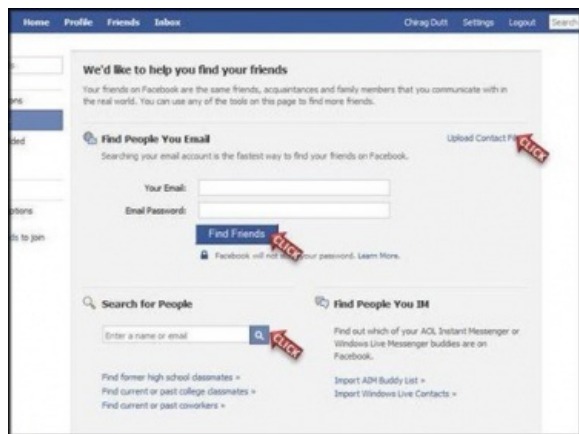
Home Profile Friends Inbox

Chirag Dutt Settings Logout Search

ns

ded

ptions

ds to join

We'd like to help you find your friends

Your friends on Facebook are the same friends, acquaintances and family members that you communicate with in the real world. You can use any of the tools on this page to find more friends.

Find People You Email

Upload Contact Fi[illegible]

CLICK

Searching your email account is the fastest way to find your friends on Facebook.

Your Email:

Email Password:

Find Friends

CLICK

Facebook will not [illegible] your password. Learn More.

Search for People

Enter a name or email

CLICK

Find former high school classmates »

Find current or past college classmates »

Find current or past coworkers »

Find People You IM

Find out which of your AOL Instant Messenger or Windows Live Messenger buddies are on Facebook.

Import AIM Buddy List »

Import Windows Live Contacts »